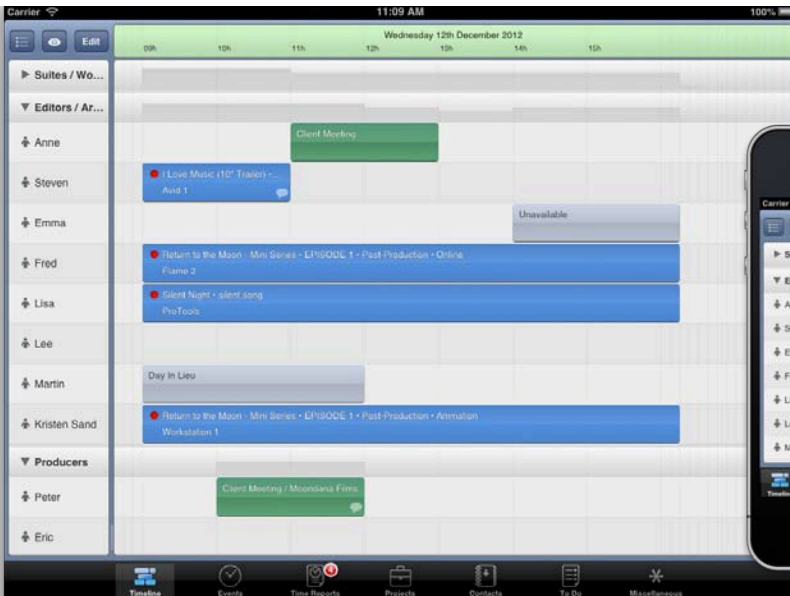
Carrier 11:09 AM 100%

Edit

Wednesday 12th December 2012

09h 10h 11h 12h 13h 14h 15h

▶ Suites / Wo...

▼ Editors / Ar...

Anne

Client Meeting

Steven

I Love Music (10" Trailer) - ...
Avid 1

Emma

Unavailable

Fred

Return to the Moon - Mini Series - EPISODE 1 - Post-Production - Online
Flame 2

Lisa

Silent Night - silent song
ProTools

Lee

Martin

Day In Lieu

Kristen Sand

Return to the Moon - Mini Series - EPISODE 1 - Post-Production - Animation
Workstation 1

▼ Producers

Peter

Client Meeting / Moondana Films

Eric

Carrier

▶ S
▼ E
A
S
E
F
L
L
M

Timeline

Timeline Events Time Reports 4 Projects Contacts To Do Miscellaneous